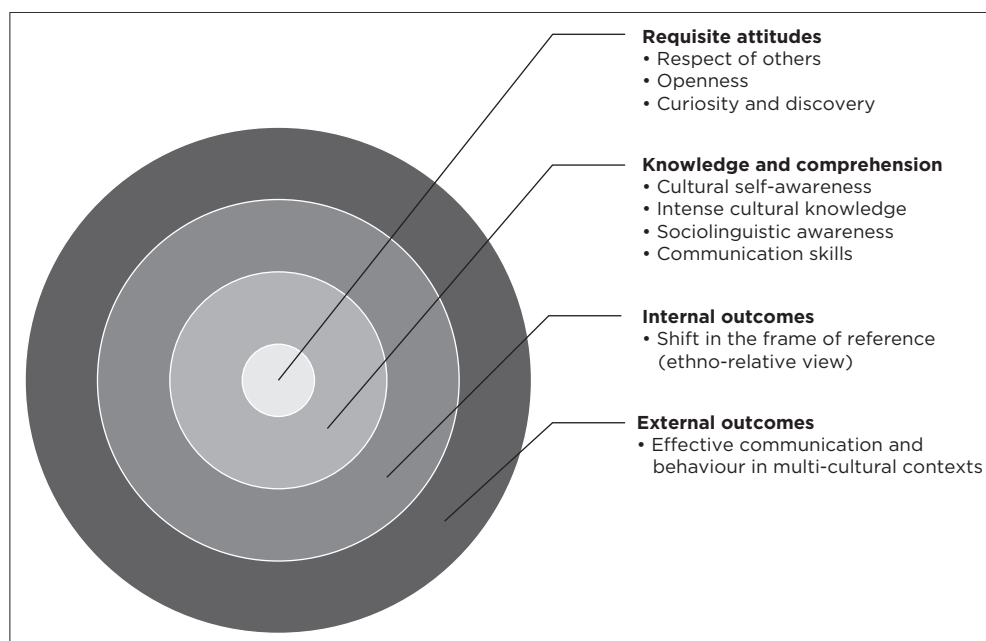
**Requisite attitudes**
• Respect of others
• Openness
• Curiosity and discovery

**Knowledge and comprehension**
• Cultural self-awareness
• Intense cultural knowledge
• Sociolinguistic awareness
• Communication skills

**Internal outcomes**
• Shift in the frame of reference (ethno-relative view)

**External outcomes**
• Effective communication and behaviour in multi-cultural contexts